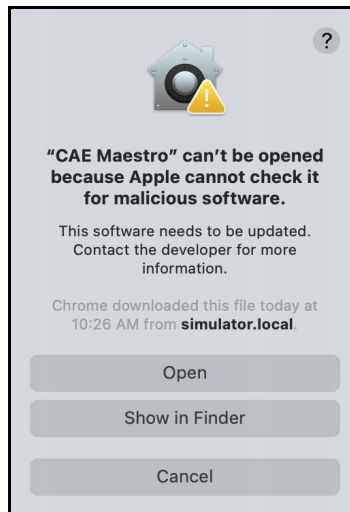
?

“CAE Maestro” can’t be opened because Apple cannot check it for malicious software.

This software needs to be updated. Contact the developer for more information.

Chrome downloaded this file today at 10:26 AM from **simulator.local**.

Open

Show in Finder

Cancel